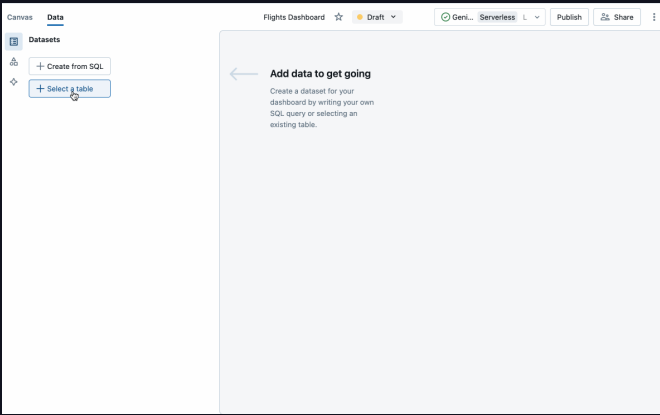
Canvas Data

Flights Dashboard Draft

Geni... Serverless L

Publish Share

Datasets

+ Create from SQL

+ Select a table

Add data to get going

Create a dataset for your dashboard by writing your own SQL query or selecting an existing table.